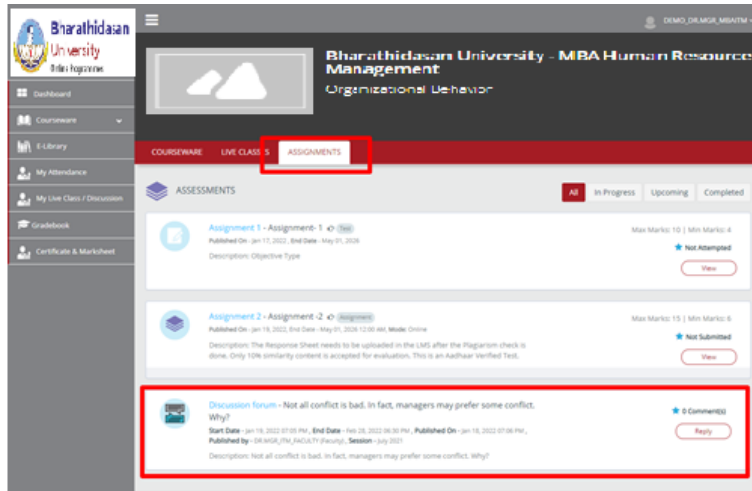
Bharathidasan University
Online Programmes

Dashboard
Courseware
E-Library
My Attendance
My Live Class / Discussion
Gradebook
Certificate & Marksheet

DEMO_DR.MGR_MBAITM

Bharathidasan University - MBA Human Resource Management
Organizational Behavior

COURSEWARE
LIVE CLASSES
ASSIGNMENTS

ASSESSMENTS

All
In Progress
Upcoming
Completed

Assignment 1 - Assignment- 1 Test
Published On - Jan 17, 2022 , End Date - May 01, 2026
Description: Objective Type
Max Marks: 10 | Min Marks: 4
Not Attempted
View

Assignment 2 - Assignment -2 Assignment
Published On - Jan 19, 2022, End Date - May 01, 2026 12:00 AM, Mode: Online
Description: The Response Sheet needs to be uploaded in the LMS after the Plagiarism check is done. Only 10% similarity content is accepted for evaluation. This is an Aadhaar Verified Test.
Max Marks: 15 | Min Marks: 6
Not Submitted
View

Discussion forum - Not all conflict is bad. In fact, managers may prefer some conflict. Why?
Start Date - Jan 19, 2022 07:05 PM , End Date - Feb 28, 2022 06:30 PM , Published On - Jan 18, 2022 07:06 PM , Published by - DR.MGR_ITM_FACULTY (Faculty) , Session - July 2021
Description: Not all conflict is bad. In fact, managers may prefer some conflict. Why?
0 Comment(s)
Reply